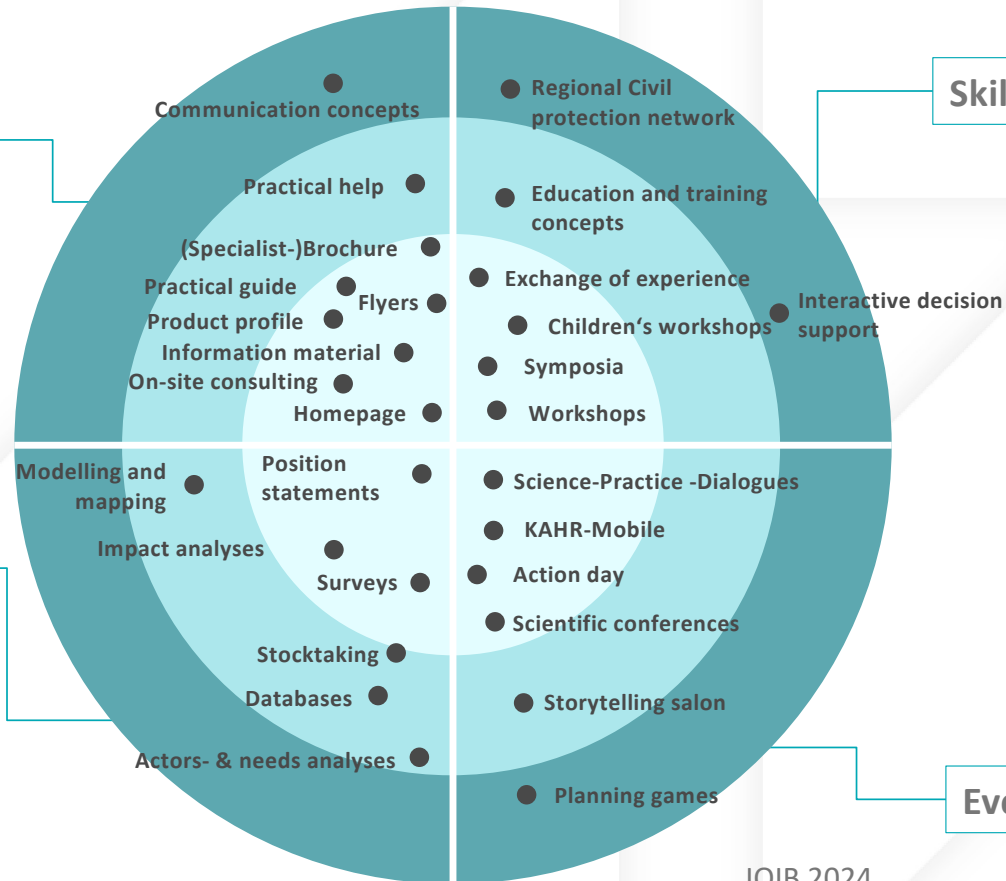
Communication concepts

Practical help

(Specialist-)Brochure

Practical guide

Flyers

Product profile

Information material

On-site consulting

Homepage

Regional Civil protection network

Education and training concepts

Exchange of experience

Children‘s workshops

Symposia

Workshops

Skil

Interactive decision support

Modelling and mapping

Position statements

Impact analyses

Surveys

Stocktaking

Databases

Actors- & needs analyses

Science-Practice -Dialogues

KAHR-Mobile

Action day

Scientific conferences

Storytelling salon

Planning games

Eve

IOIB 2024